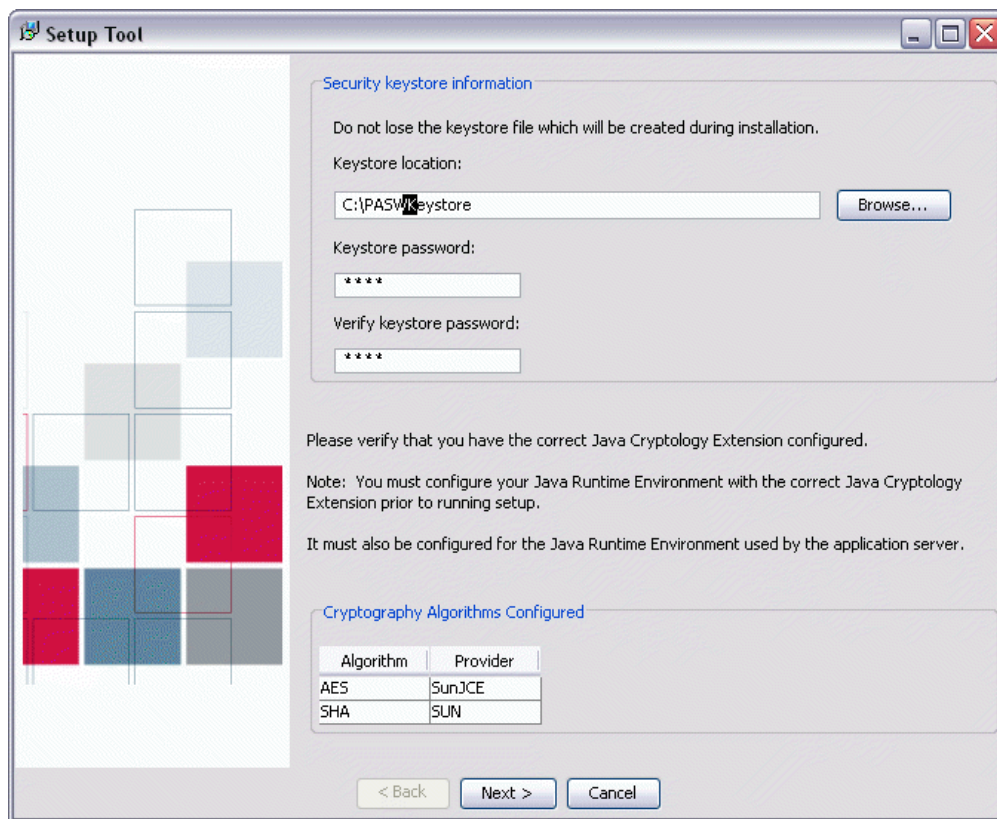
Setup Tool

Security keystore information

Do not lose the keystore file which will be created during installation.

Keystore location:

C:\PASW\Keystore

Browse...

Keystore password:

****

Verify keystore password:

****

Please verify that you have the correct Java Cryptology Extension configured.

Note: You must configure your Java Runtime Environment with the correct Java Cryptology Extension prior to running setup.

It must also be configured for the Java Runtime Environment used by the application server.

Cryptography Algorithms Configured

| Algorithm | Provider |
|---|---|
| AES | SunJCE |
| SHA | SUN |

< Back

Next >

Cancel